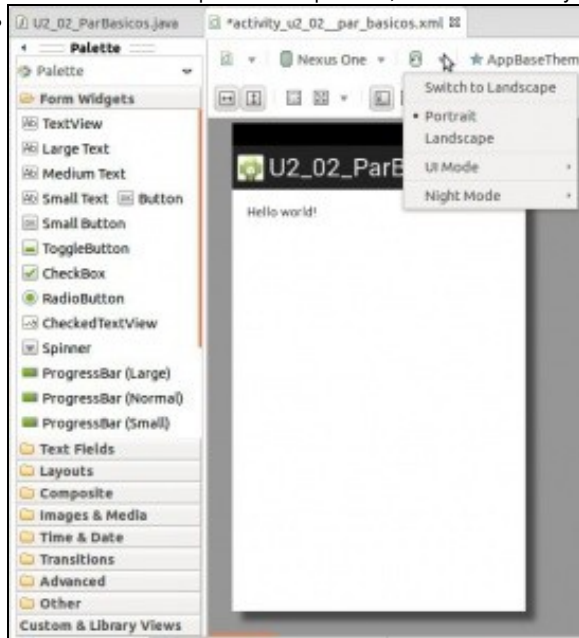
U2_02_ParBasicos.java

*activity_u2_02__par_basicos.xml

Palette

Palette

Form Widgets

TextView

Large Text

Medium Text

Small Text

Button

Small Button

ToggleButton

CheckBox

RadioButton

CheckedTextView

Spinner

ProgressBar (Large)

ProgressBar (Normal)

ProgressBar (Small)

Text Fields

Layouts

Composite

Images & Media

Time & Date

Transitions

Advanced

Other

Custom & Library Views

Nexus One

AppBaseThem

Switch to Landscape

• Portrait

Landscape

UI Mode

Night Mode

U2_02_ParB

Hello world!